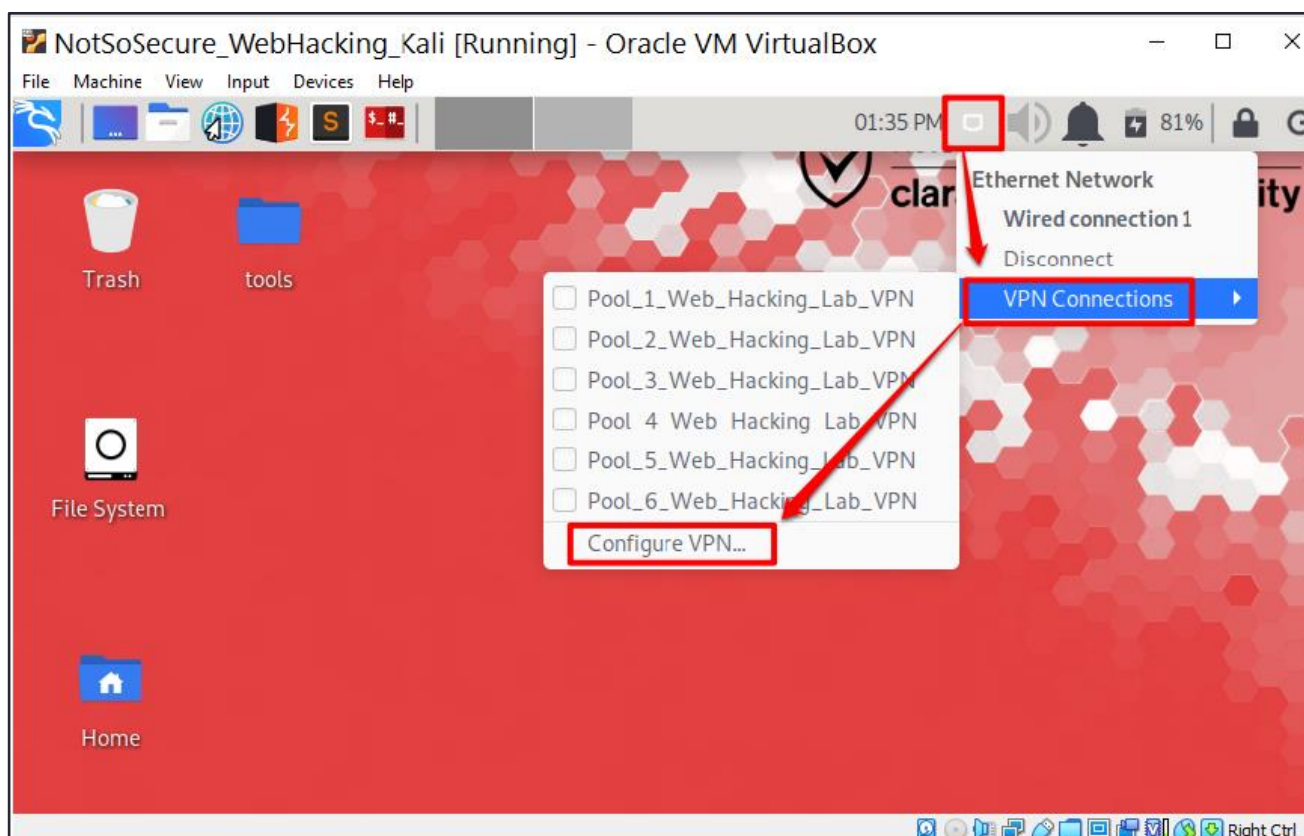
NotSoSecure_WebHacking_Kali [Running] - Oracle VM VirtualBox

File Machine View Input Devices Help

01:35 PM

81%

Ethernet Network
Wired connection 1
Disconnect
VPN Connections

clar ity

Trash

tools

Pool_1_Web_Hacking_Lab_VPN
Pool_2_Web_Hacking_Lab_VPN
Pool_3_Web_Hacking_Lab_VPN
Pool 4 Web Hacking Lab VPN
Pool_5_Web_Hacking_Lab_VPN
Pool_6_Web_Hacking_Lab_VPN
Configure VPN...

File System

Home

Right Ctrl